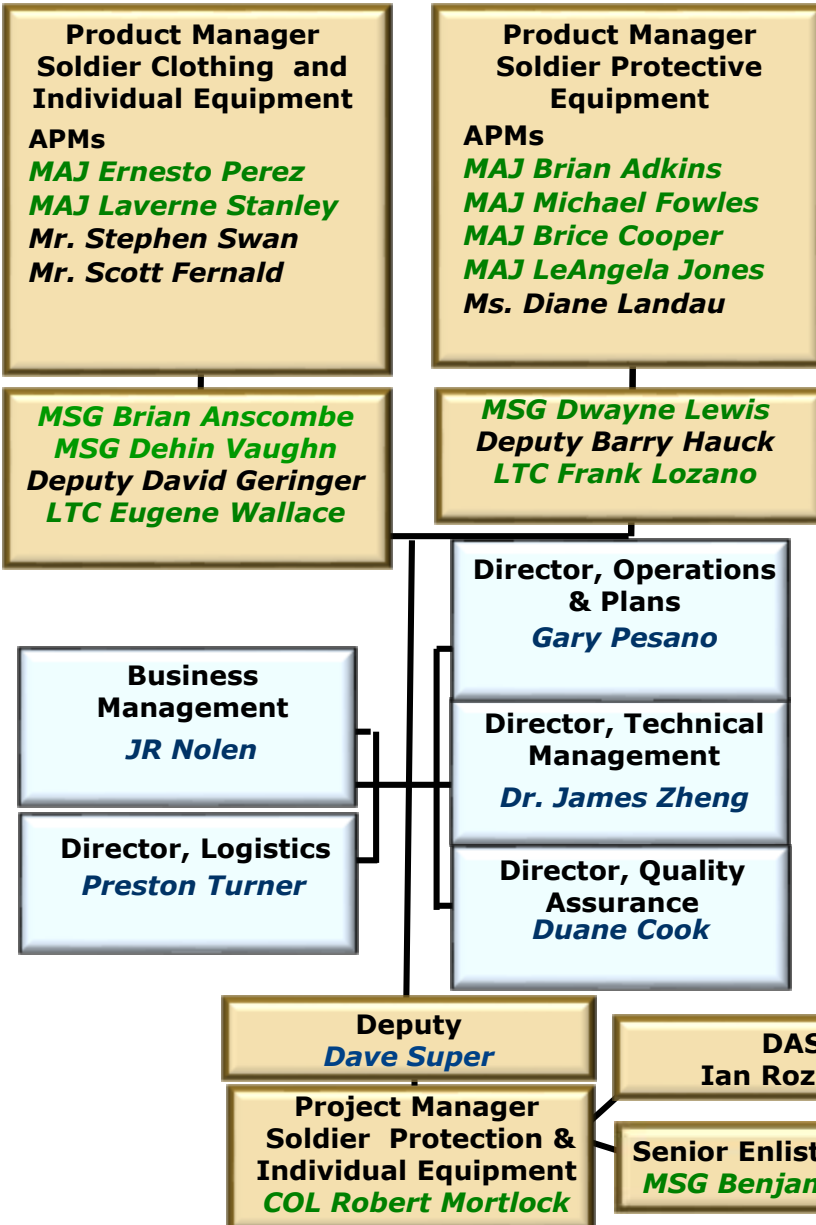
Product Manager Soldier Clothing and Individual Equipment

APMs
MAJ Ernesto Perez
MAJ Laverne Stanley
Mr. Stephen Swan
Mr. Scott Fernald

Product Manager Soldier Protective Equipment

APMs
MAJ Brian Adkins
MAJ Michael Fowles
MAJ Brice Cooper
MAJ LeAngela Jones
Ms. Diane Landau

MSG Brian Anscombe
MSG Dehin Vaughn
Deputy David Geringer
LTC Eugene Wallace

MSG Dwayne Lewis
Deputy Barry Hauck
LTC Frank Lozano

Director, Operations & Plans
Gary Pesano

Business Management
JR Nolen

Director, Technical Management
Dr. James Zheng

Director, Logistics
Preston Turner

Director, Quality Assurance
Duane Cook

Deputy
Dave Super

DAS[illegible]
Ian Roz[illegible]

Project Manager Soldier Protection & Individual Equipment
COL Robert Mortlock

Senior Enlist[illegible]
MSG Benjan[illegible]